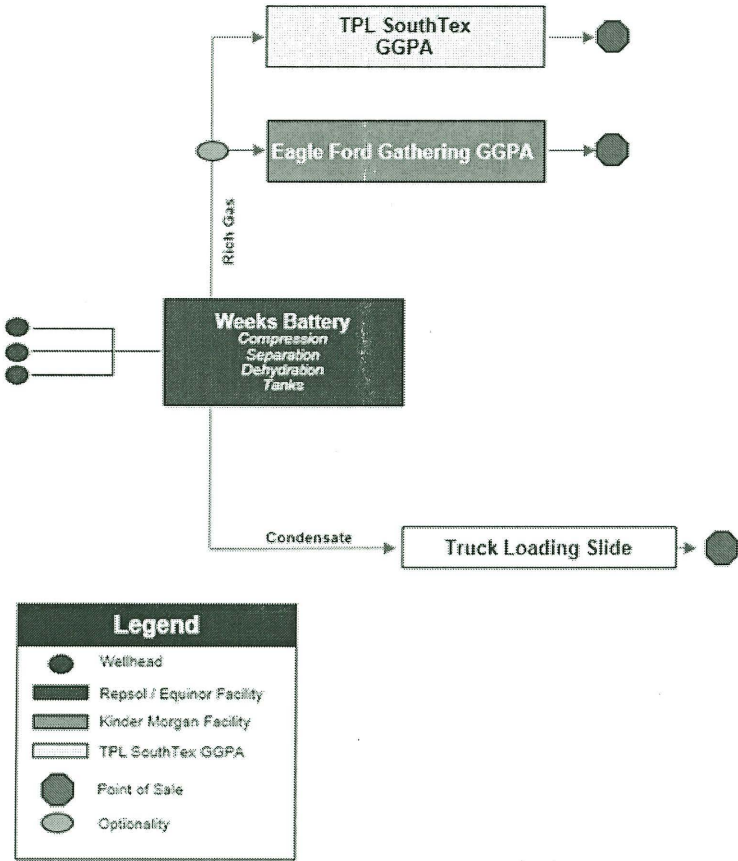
TPL SouthTex GGPA

Eagle Ford Gathering GGPA

Rich Gas

Weeks Battery
Compression
Separation
Dehydration
Tanks

Condensate

Truck Loading Slide

Legend

Wellhead

Repsol / Equinor Facility

Kinder Morgan Facility

TPL SouthTex GGPA

Point of Sale

Optionality